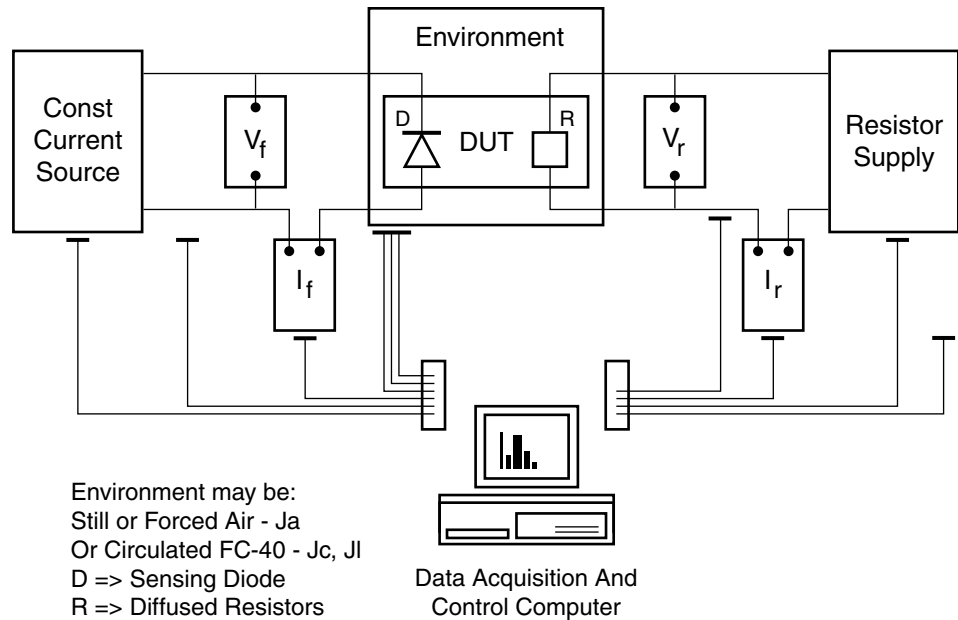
Environment

Const Current Source

$V_f$

D

DUT

R

$V_r$

Resistor Supply

$I_f$

$I_r$

Environment may be:
Still or Forced Air - Ja
Or Circulated FC-40 - Jc, Jl
D => Sensing Diode
R => Diffused Resistors

Data Acquisition And Control Computer